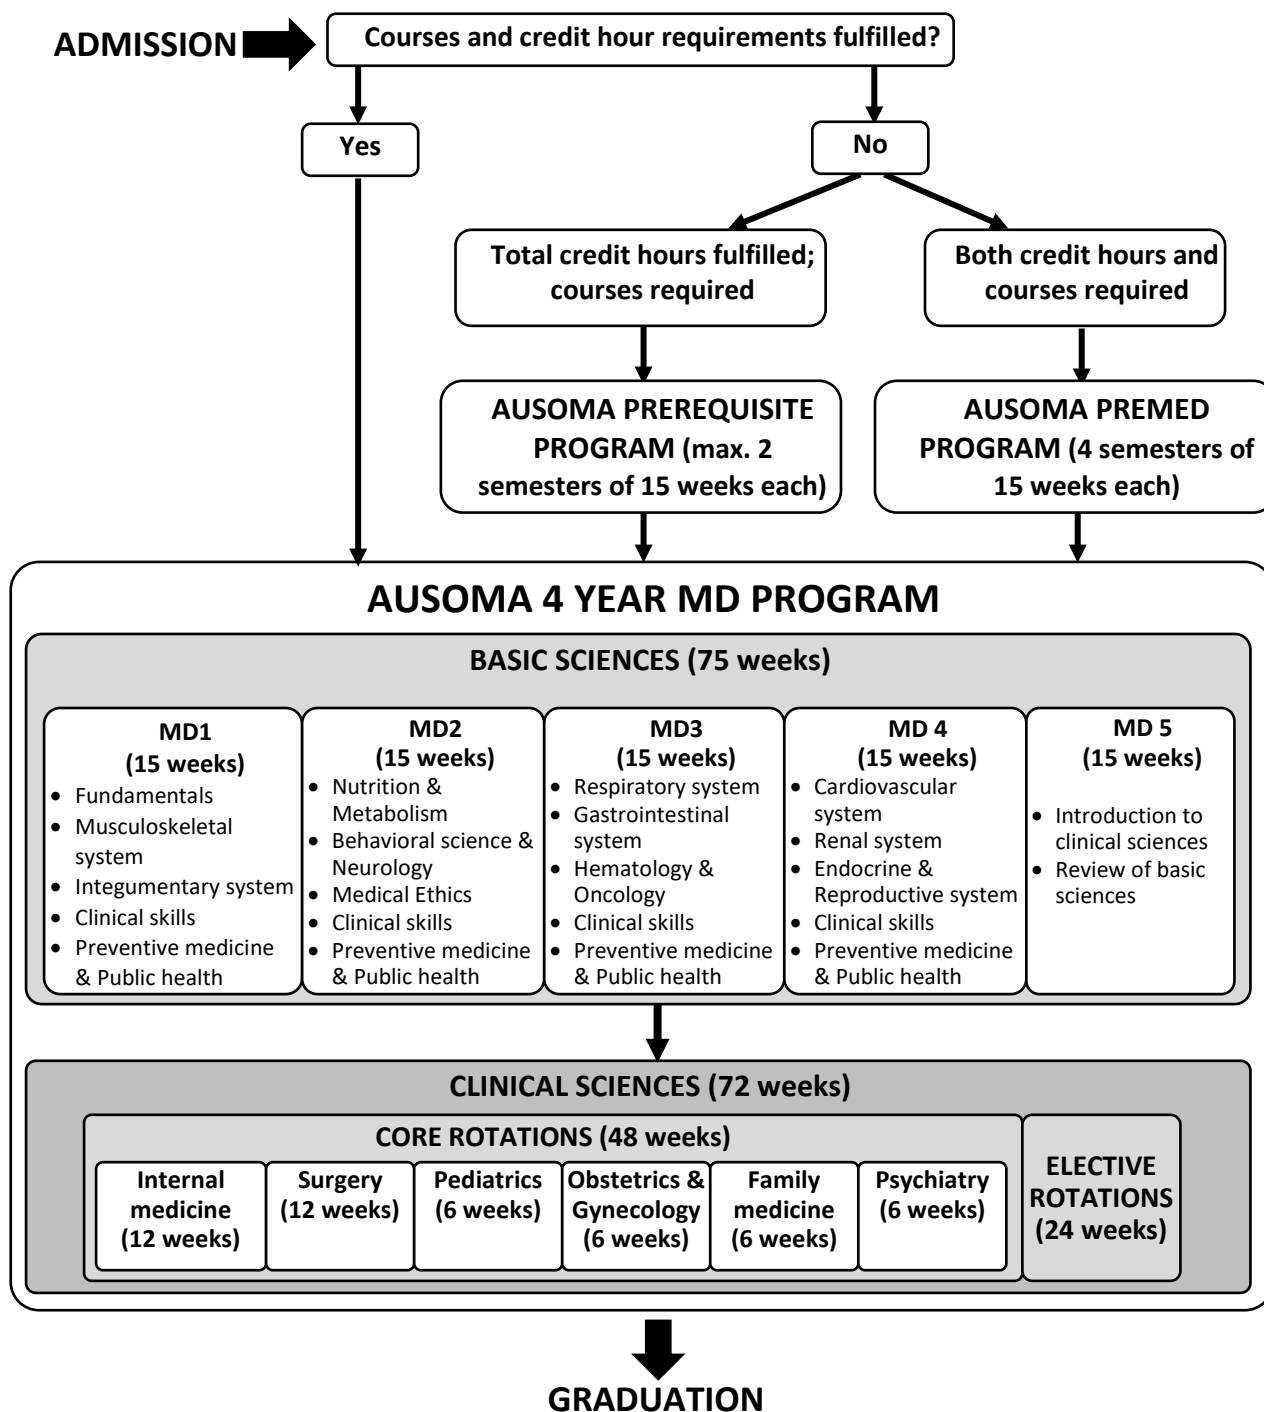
ADMISSION

Courses and credit hour requirements fulfilled?

Yes

No

Total credit hours fulfilled; courses required

Both credit hours and courses required

AUSOMA PREREQUISITE PROGRAM (max. 2 semesters of 15 weeks each)

AUSOMA PREMED PROGRAM (4 semesters of 15 weeks each)

AUSOMA 4 YEAR MD PROGRAM

BASIC SCIENCES (75 weeks)

MD1 (15 weeks)
- Fundamentals
- Musculoskeletal system
- Integumentary system
- Clinical skills
- Preventive medicine & Public health

MD2 (15 weeks)
- Nutrition & Metabolism
- Behavioral science & Neurology
- Medical Ethics
- Clinical skills
- Preventive medicine & Public health

MD3 (15 weeks)
- Respiratory system
- Gastrointestinal system
- Hematology & Oncology
- Clinical skills
- Preventive medicine & Public health

MD 4 (15 weeks)
- Cardiovascular system
- Renal system
- Endocrine & Reproductive system
- Clinical skills
- Preventive medicine & Public health

MD 5 (15 weeks)
- Introduction to clinical sciences
- Review of basic sciences

CLINICAL SCIENCES (72 weeks)

CORE ROTATIONS (48 weeks)

| Internal medicine (12 weeks) | Surgery (12 weeks) | Pediatrics (6 weeks) | Obstetrics & Gynecology (6 weeks) | Family medicine (6 weeks) | Psychiatry (6 weeks) |
|---|---|---|---|---|---|

ELECTIVE ROTATIONS (24 weeks)

GRADUATION